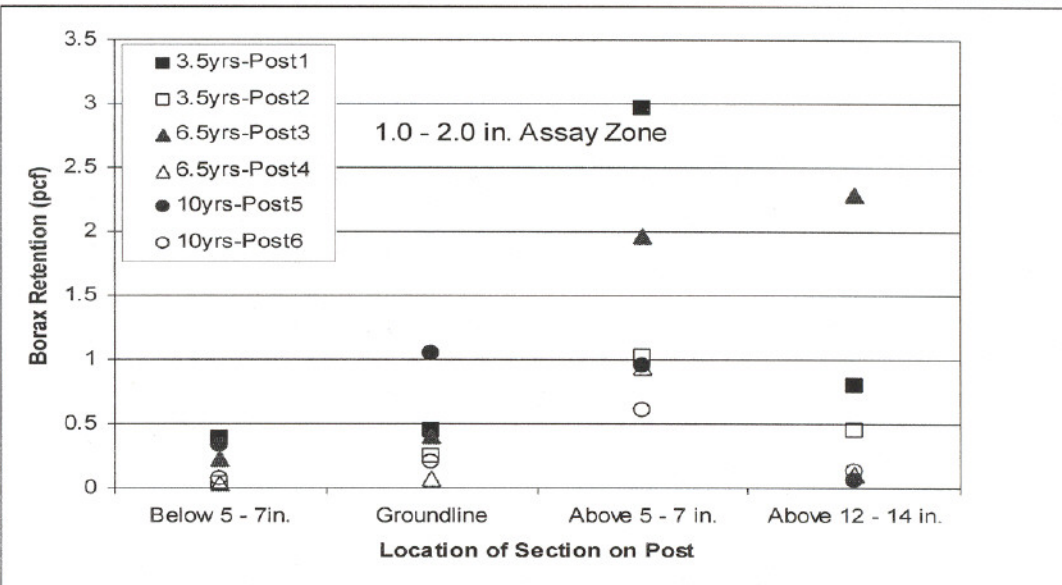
3.5yrs-Post1
3.5yrs-Post2
6.5yrs-Post3
6.5yrs-Post4
10yrs-Post5
10yrs-Post6

1.0 - 2.0 in. Assay Zone

Borax Retention (pcf)

3.5
3
2.5
2
1.5
1
0.5
0

Below 5 - 7in.
Groundline
Above 5 - 7 in.
Above 12 - 14 in.

Location of Section on Post